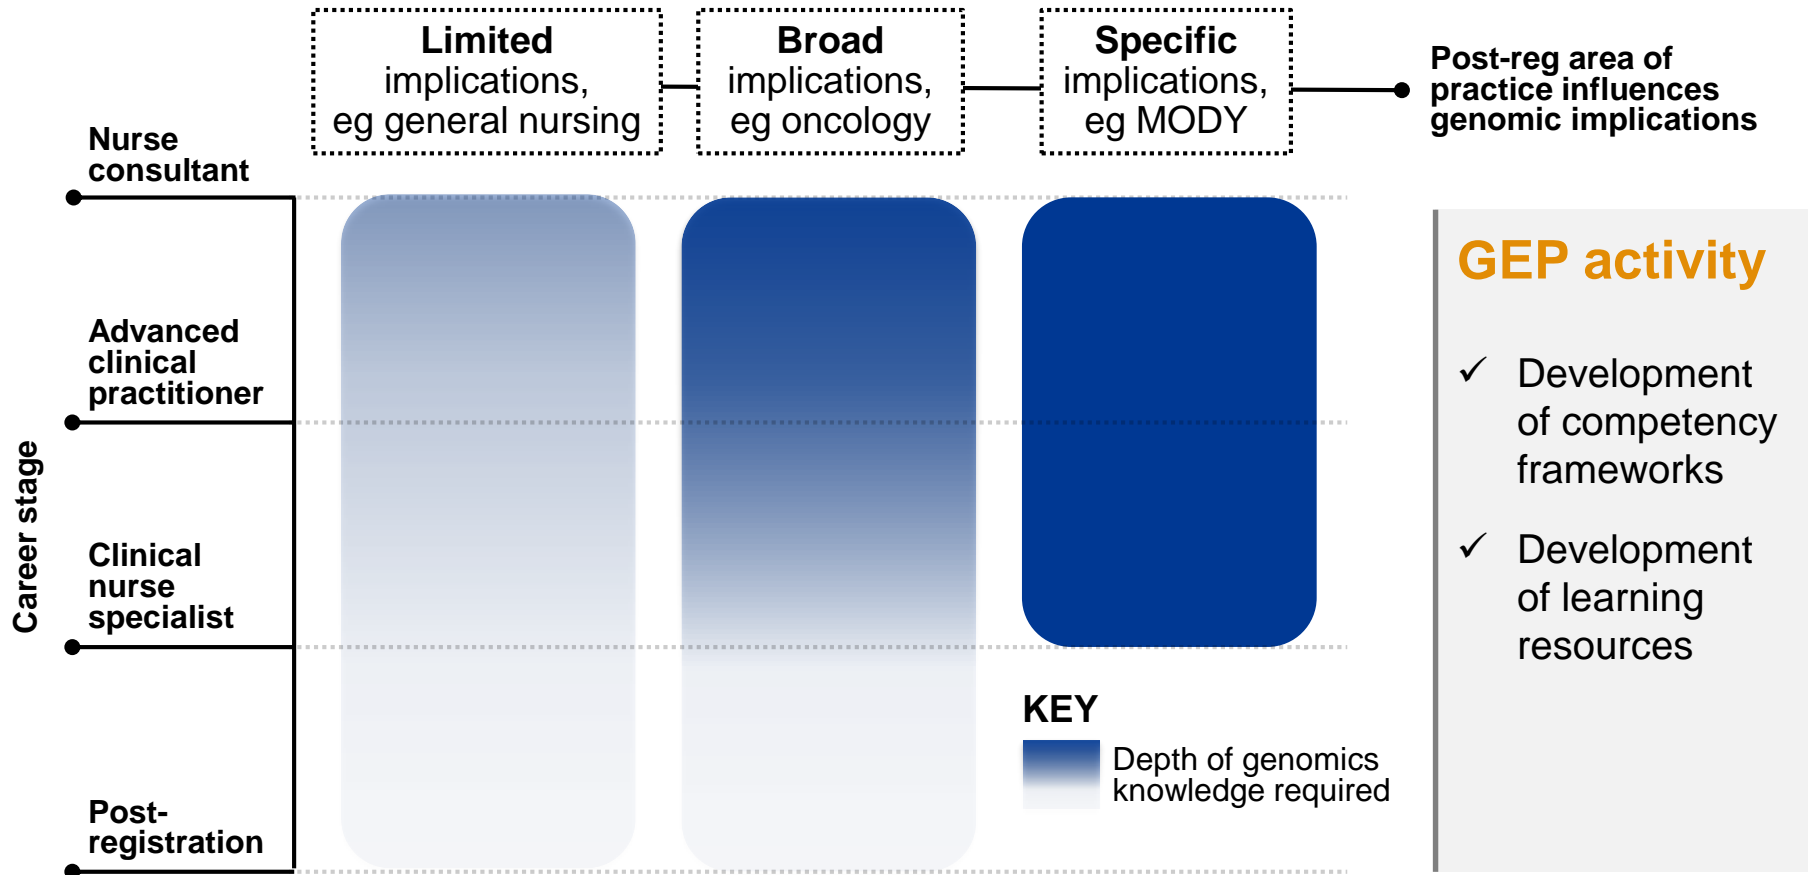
**Limited** implications, eg general nursing

**Broad** implications, eg oncology

**Specific** implications, eg MODY

**Post-reg area of practice influences genomic implications**

**Career stage**

**Nurse consultant**

**Advanced clinical practitioner**

**Clinical nurse specialist**

**Post-registration**

**KEY**

Depth of genomics knowledge required

**GEP activity**

✓ Development of competency frameworks

✓ Development of learning resources